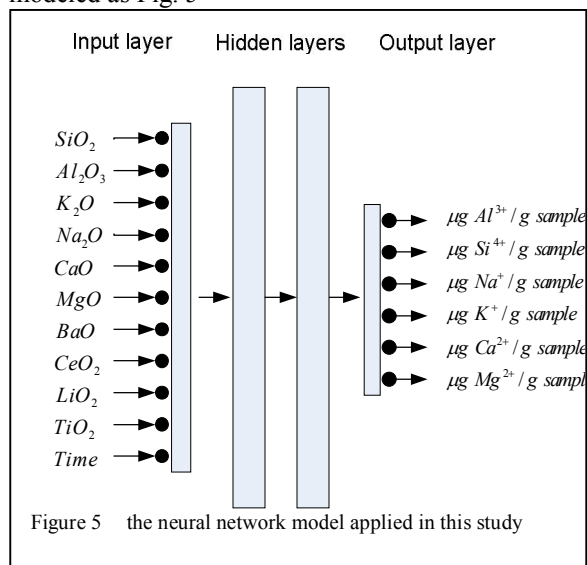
modeled as Fig. 5

Input layer Hidden layers Output layer

$SiO_2$
$Al_2O_3$
$K_2O$
$Na_2O$
$CaO$
$MgO$
$BaO$
$CeO_2$
$LiO_2$
$TiO_2$
$Time$

$\mu g\ Al^{3+}/g\ sample$
$\mu g\ Si^{4+}/g\ sample$
$\mu g\ Na^{+}/g\ sample$
$\mu g\ K^{+}/g\ sample$
$\mu g\ Ca^{2+}/g\ sample$
$\mu g\ Mg^{2+}/g\ sampl$

Figure 5 the neural network model applied in this study